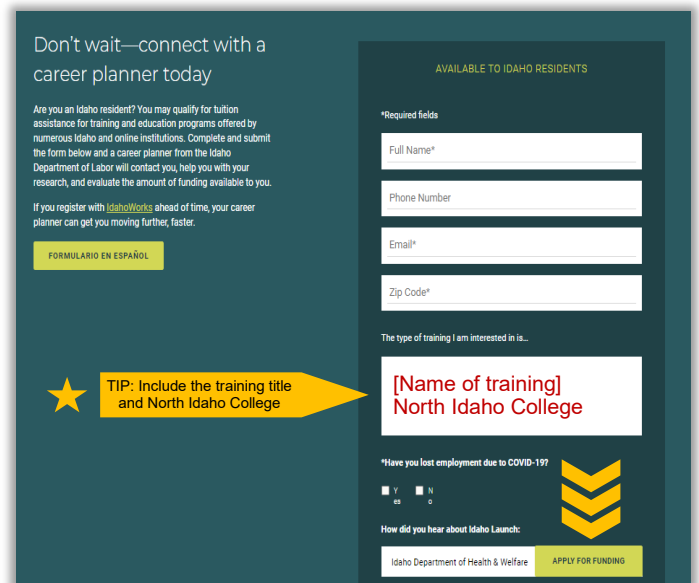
Don't wait—connect with a career planner today

Are you an Idaho resident? You may qualify for tuition assistance for training and education programs offered by numerous Idaho and online institutions. Complete and submit the form below and a career planner from the Idaho Department of Labor will contact you, help you with your research, and evaluate the amount of funding available to you.

If you register with IdahoWorks ahead of time, your career planner can get you moving further, faster.

FORMULARIO EN ESPAÑOL

AVAILABLE TO IDAHO RESIDENTS

*Required fields

Full Name*

Phone Number

Email*

Zip Code*

The type of training I am interested in is...

TIP: Include the training title and North Idaho College

[Name of training]
North Idaho College

*Have you lost employment due to COVID-19?

Yes No

How did you hear about Idaho Launch:

Idaho Department of Health & Welfare

APPLY FOR FUNDING